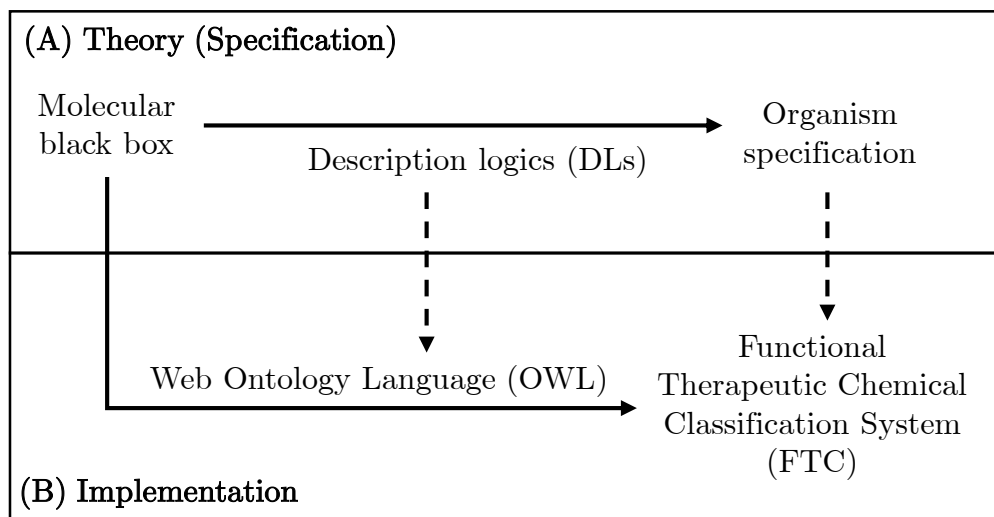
(A) Theory (Specification)

Molecular black box

Organism specification

Description logics (DLs)

Web Ontology Language (OWL)

Functional Therapeutic Chemical Classification System (FTC)

(B) Implementation